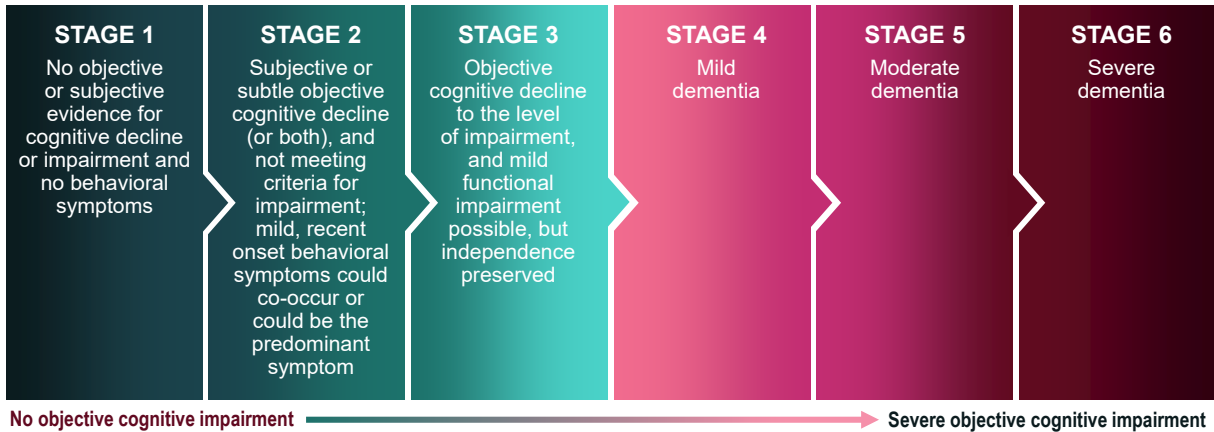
STAGE 1
No objective or subjective evidence for cognitive decline or impairment and no behavioral symptoms

STAGE 2
Subjective or subtle objective cognitive decline (or both), and not meeting criteria for impairment; mild, recent onset behavioral symptoms could co-occur or could be the predominant symptom

STAGE 3
Objective cognitive decline to the level of impairment, and mild functional impairment possible, but independence preserved

STAGE 4
Mild dementia

STAGE 5
Moderate dementia

STAGE 6
Severe dementia

No objective cognitive impairment

Severe objective cognitive impairment